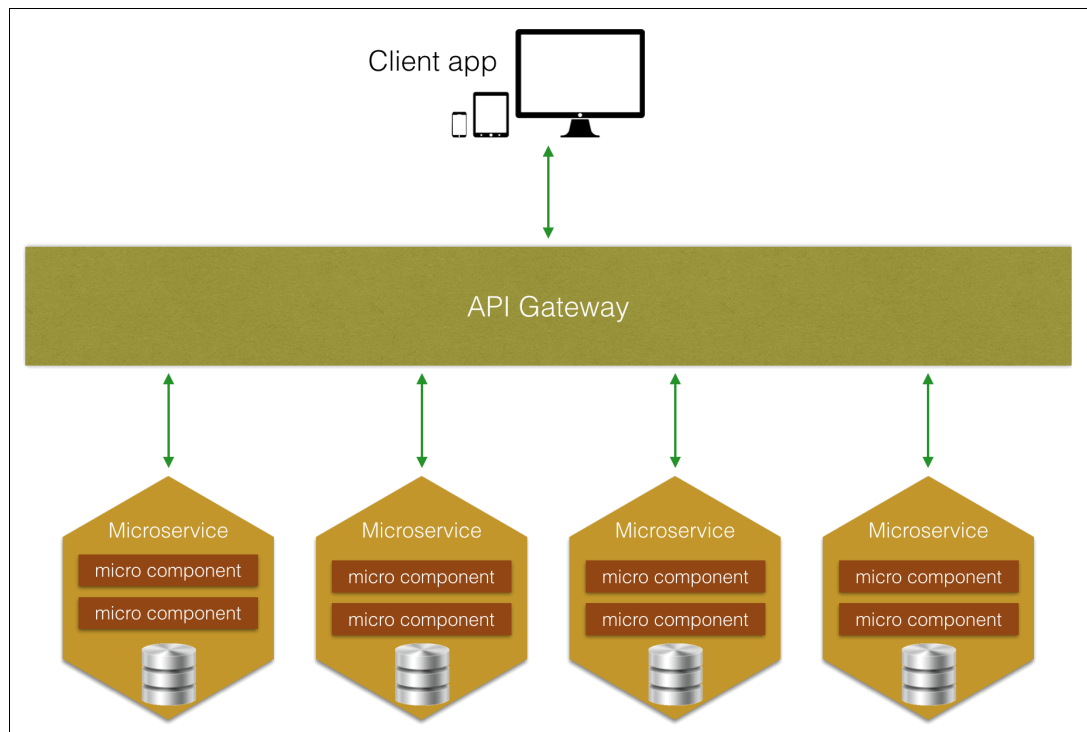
Client app

API Gateway

Microservice
micro component
micro component

Microservice
micro component
micro component

Microservice
micro component
micro component

Microservice
micro component
micro component